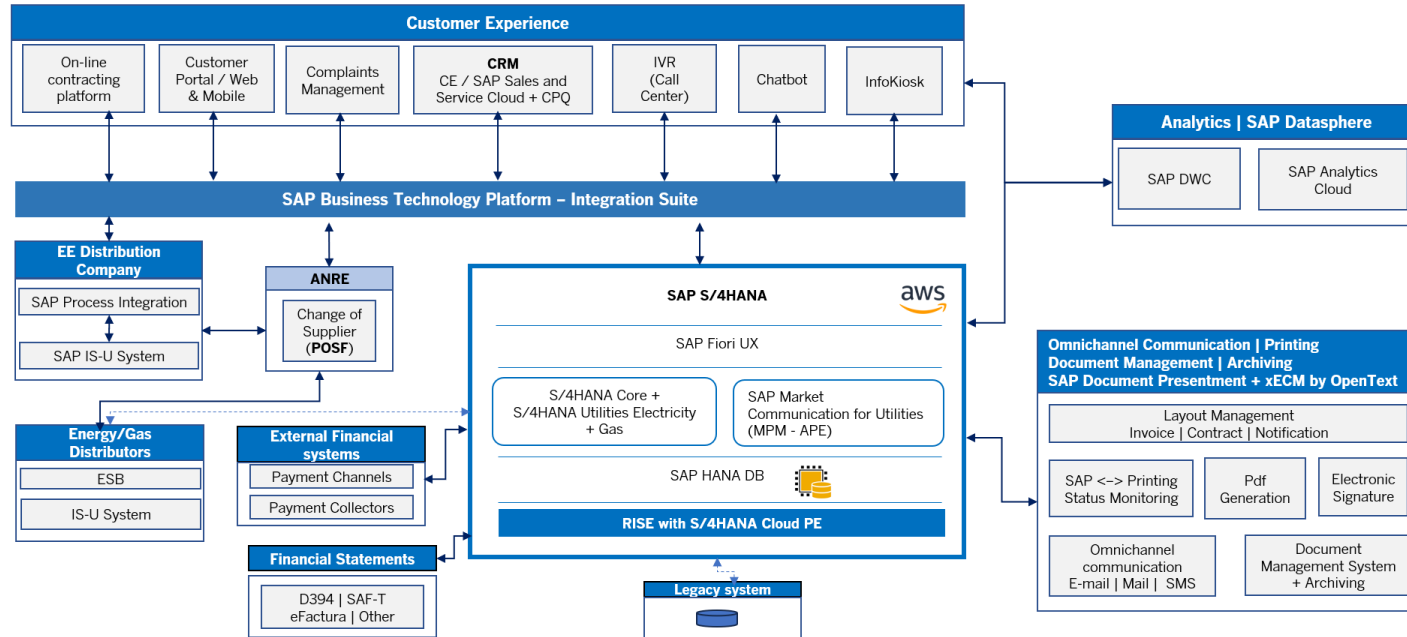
Customer Experience

On-line contracting platform

Customer Portal / Web & Mobile

Complaints Management

CRM
CE / SAP Sales and Service Cloud + CPQ

IVR (Call Center)

Chatbot

InfoKiosk

Analytics | SAP Datasphere

SAP DWC

SAP Analytics Cloud

SAP Business Technology Platform – Integration Suite

EE Distribution Company

SAP Process Integration

SAP IS-U System

ANRE

Change of Supplier (POSF)

SAP S/4HANA

aws

SAP Fiori UX

S/4HANA Core + S/4HANA Utilities Electricity + Gas

SAP Market Communication for Utilities (MPM - APE)

SAP HANA DB

RISE with S/4HANA Cloud PE

Omnichannel Communication | Printing
Document Management | Archiving
SAP Document Presentment + xECM by OpenText

Layout Management
Invoice | Contract | Notification

SAP <–> Printing Status Monitoring

Pdf Generation

Electronic Signature

Omnichannel communication
E-mail | Mail | SMS

Document Management System + Archiving

Energy/Gas Distributors

ESB

IS-U System

External Financial systems

Payment Channels

Payment Collectors

Financial Statements

D394 | SAF-T
eFactura | Other

Legacy system